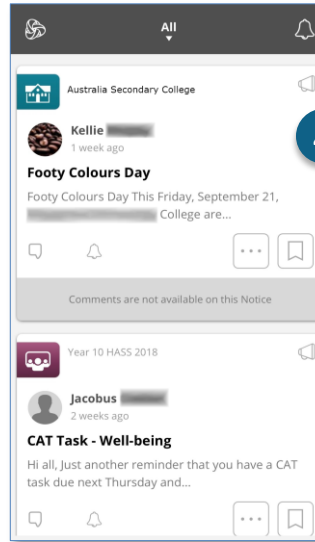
All

Australia Secondary College

Kellie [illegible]
1 week ago

Footy Colours Day

Footy Colours Day This Friday, September 21, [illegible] College are...

Comments are not available on this Notice

Year 10 HASS 2018

Jacobus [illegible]
2 weeks ago

CAT Task - Well-being

Hi all, Just another reminder that you have a CAT task due next Thursday and...